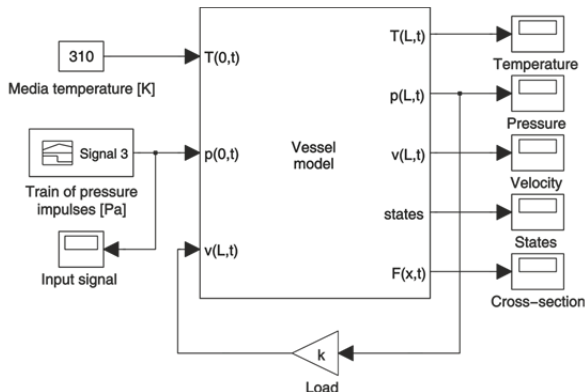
310

Media temperature [K]

Signal 3

Train of pressure impulses [Pa]

Input signal

T(0,t)

p(0,t)

v(L,t)

Vessel model

T(L,t)

p(L,t)

v(L,t)

states

F(x,t)

Temperature

Pressure

Velocity

States

Cross–section

k

Load